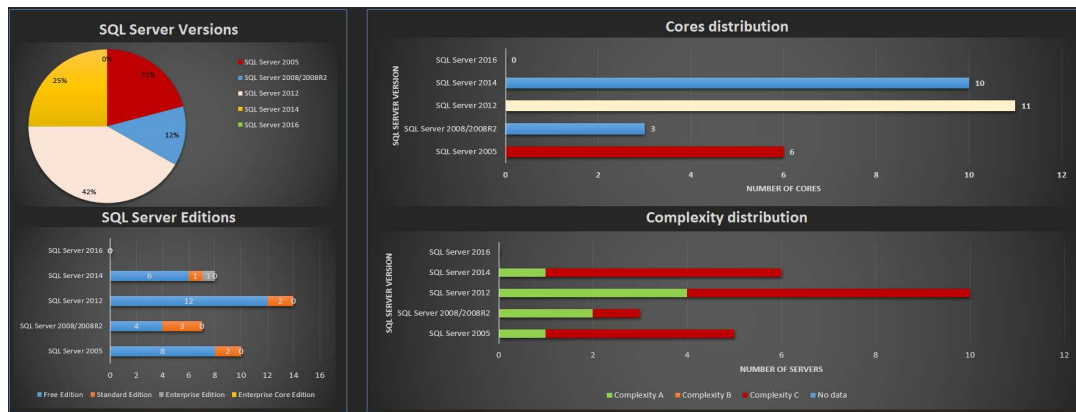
SQL Server Versions

0%
21%
12%
42%
25%

SQL Server 2005
SQL Server 2008/2008R2
SQL Server 2012
SQL Server 2014
SQL Server 2016

Cores distribution

SQL SERVER VERSION

SQL Server 2016 0
SQL Server 2014 10
SQL Server 2012 11
SQL Server 2008/2008R2 3
SQL Server 2005 6

0 2 4 6 8 10 12
NUMBER OF CORES

SQL Server Editions

SQL Server 2016 0
SQL Server 2014 6 1 1 0
SQL Server 2012 12 2 0
SQL Server 2008/2008R2 4 3 0
SQL Server 2005 8 2 0

0 2 4 6 8 10 12 14 16

Free Edition Standard Edition Enterprise Edition Enterprise Core Edition

Complexity distribution

SQL SERVER VERSION

SQL Server 2016
SQL Server 2014
SQL Server 2012
SQL Server 2008/2008R2
SQL Server 2005

0 2 4 6 8 10 12
NUMBER OF SERVERS

Complexity A Complexity B Complexity C No data